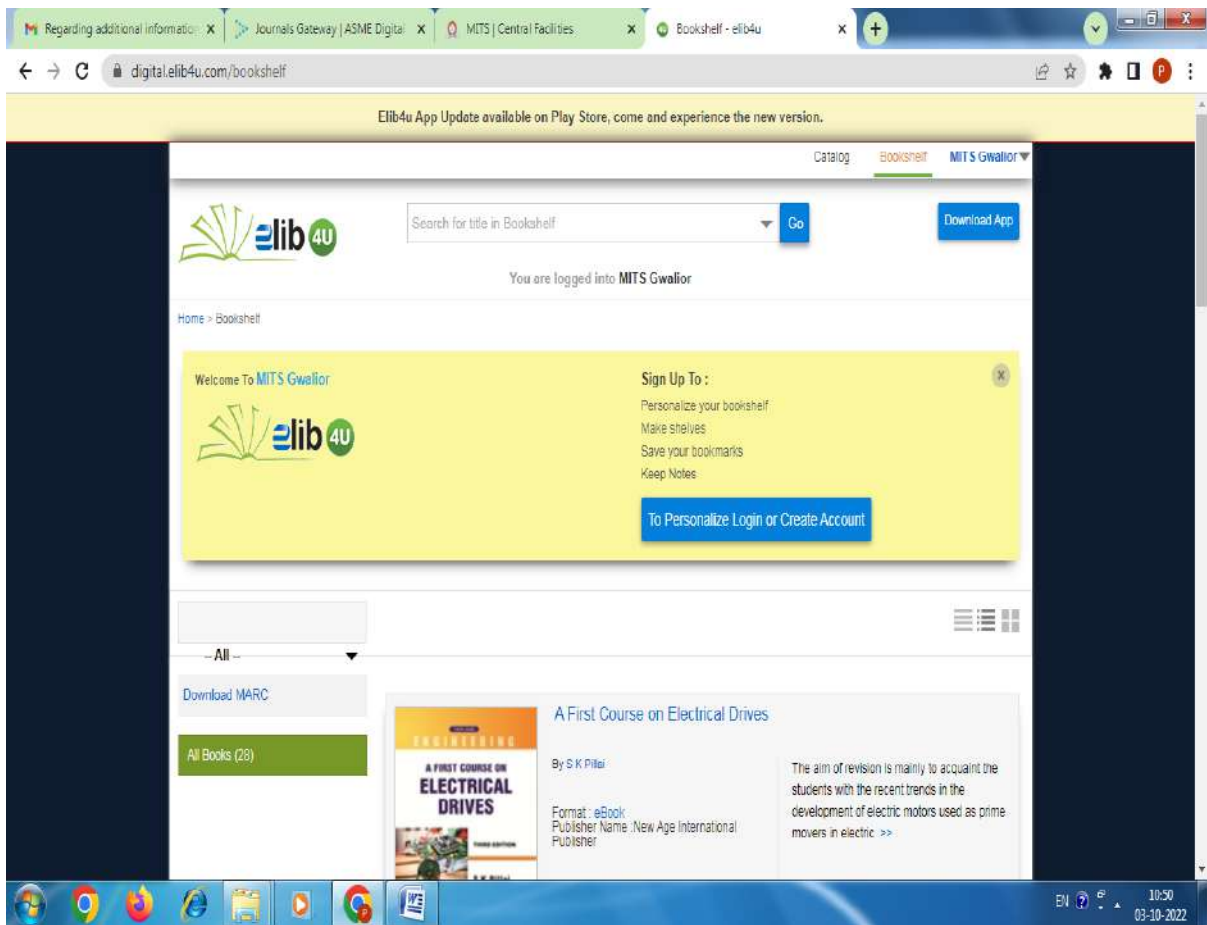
Regarding additional information ×
Journals Gateway | ASME Digital ×
MITS | Central Facilities ×
Bookshelf - elib4u ×

digital.elib4u.com/bookshelf

Elib4u App Update available on Play Store, come and experience the new version.

Catalog Bookshelf MITS Gwalior

elib 4U

Search for title in Bookshelf Go

Download App

You are logged into MITS Gwalior

Home > Bookshelf

Welcome To MITS Gwalior

elib 4U

Sign Up To :
Personalize your bookshelf
Make shelves
Save your bookmarks
Keep Notes

To Personalize Login or Create Account

-- All --

Download MARC

All Books (28)

A First Course on Electrical Drives

ENGINEERING
A FIRST COURSE ON ELECTRICAL DRIVES
THIRD EDITION
S K Pillai

By S K Pillai

Format : eBook
Publisher Name :New Age International Publisher

The aim of revision is mainly to acquaint the students with the recent trends in the development of electric motors used as prime movers in electric >>

EN 10:50 03-10-2022